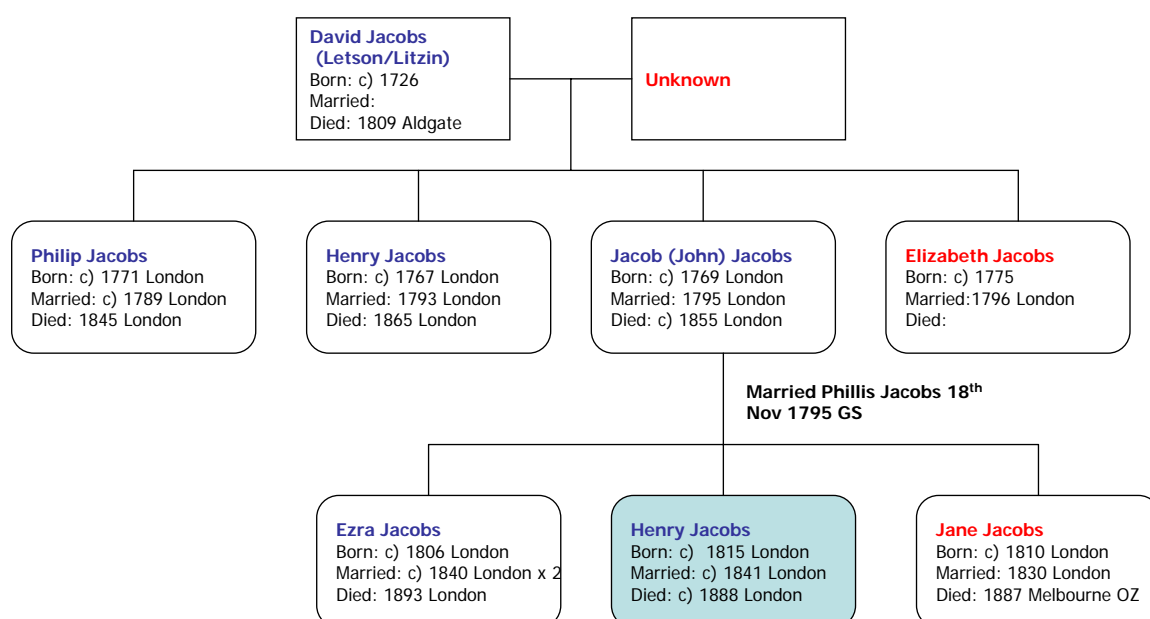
David Jacobs (Letson/Litzin)
Born: c) 1726
Married:
Died: 1809 Aldgate

Unknown

Philip Jacobs
Born: c) 1771 London
Married: c) 1789 London
Died: 1845 London

Henry Jacobs
Born: c) 1767 London
Married: 1793 London
Died: 1865 London

Jacob (John) Jacobs
Born: c) 1769 London
Married: 1795 London
Died: c) 1855 London

Elizabeth Jacobs
Born: c) 1775
Married:1796 London
Died:

Married Phillis Jacobs 18$^{th}$ Nov 1795 GS

Ezra Jacobs
Born: c) 1806 London
Married: c) 1840 London x 2
Died: 1893 London

Henry Jacobs
Born: c) 1815 London
Married: c) 1841 London
Died: c) 1888 London

Jane Jacobs
Born: c) 1810 London
Married: 1830 London
Died: 1887 Melbourne OZ